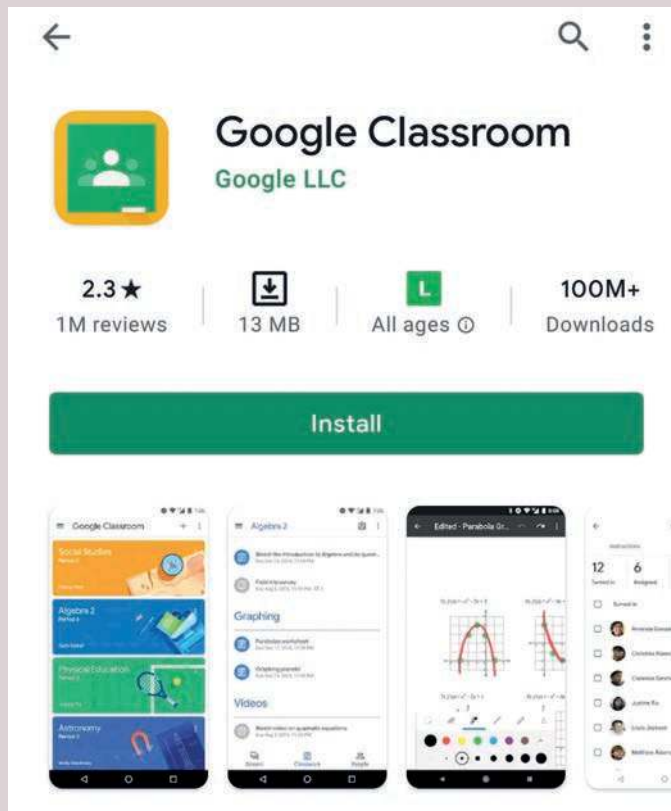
Google Classroom
Google LLC

2.3★
1M reviews

13 MB

L
All ages ⓘ

100M+
Downloads

Install

Google Classroom
Social Studies
Algebra 2
Physical Education
Astronomy

Algebra 2
Graphing
Videos

Edited - Parabola Gr...

12
6